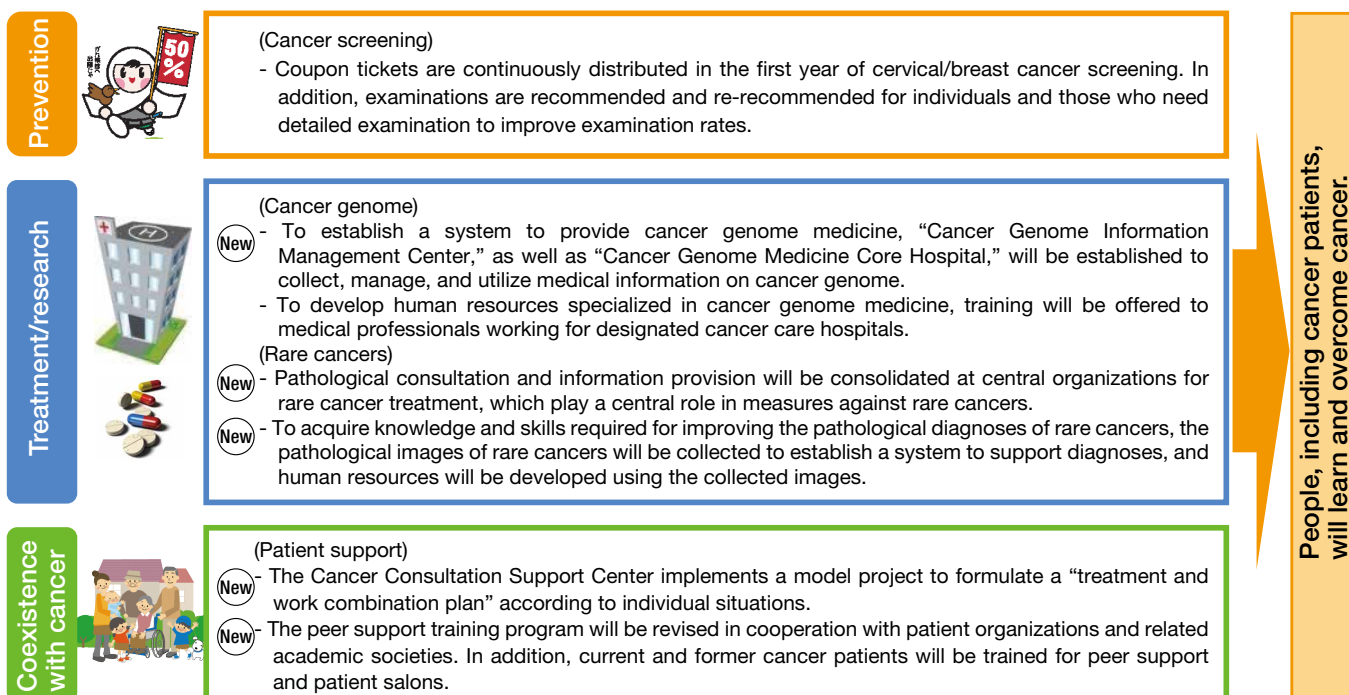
Prevention

50%

(Cancer screening)
- Coupon tickets are continuously distributed in the first year of cervical/breast cancer screening. In addition, examinations are recommended and re-recommended for individuals and those who need detailed examination to improve examination rates.

Treatment/research

(Cancer genome)
New - To establish a system to provide cancer genome medicine, “Cancer Genome Information Management Center,” as well as “Cancer Genome Medicine Core Hospital,” will be established to collect, manage, and utilize medical information on cancer genome.
- To develop human resources specialized in cancer genome medicine, training will be offered to medical professionals working for designated cancer care hospitals.
(Rare cancers)
New - Pathological consultation and information provision will be consolidated at central organizations for rare cancer treatment, which play a central role in measures against rare cancers.
New - To acquire knowledge and skills required for improving the pathological diagnoses of rare cancers, the pathological images of rare cancers will be collected to establish a system to support diagnoses, and human resources will be developed using the collected images.

Coexistence with cancer

(Patient support)
New - The Cancer Consultation Support Center implements a model project to formulate a “treatment and work combination plan” according to individual situations.
New - The peer support training program will be revised in cooperation with patient organizations and related academic societies. In addition, current and former cancer patients will be trained for peer support and patient salons.

People, including cancer patients, will learn and overcome cancer.